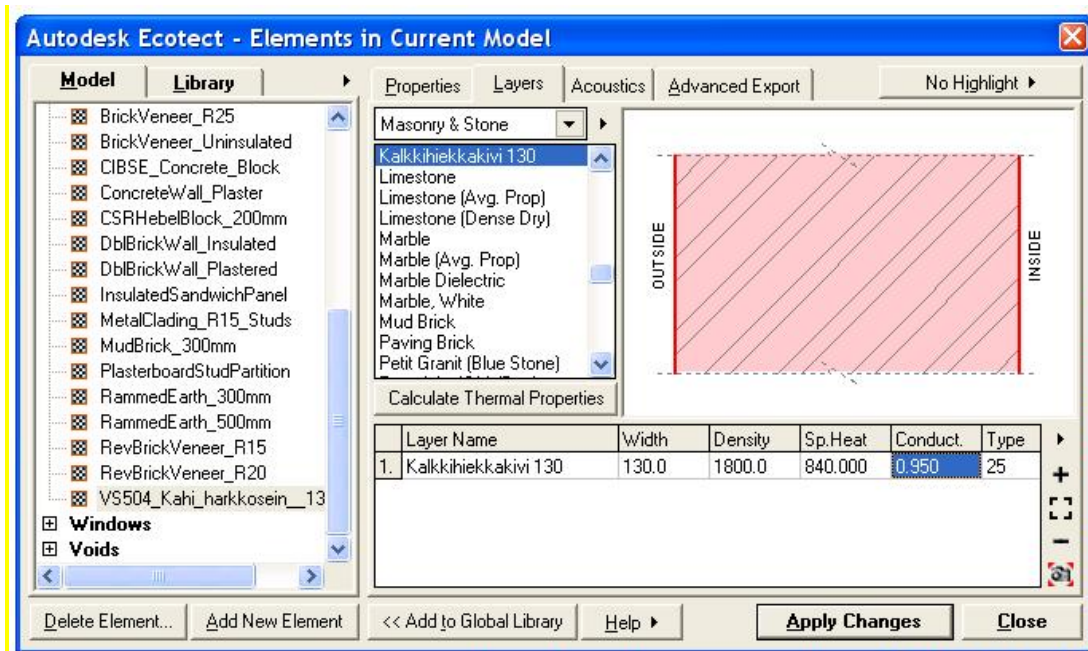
Autodesk Ecotect - Elements in Current Model

Model | Library

BrickVeneer_R25
BrickVeneer_Uninsulated
CIBSE_Concrete_Block
ConcreteWall_Plaster
CSRHebelBlock_200mm
DblBrickWall_Insulated
DblBrickWall_Plastered
InsulatedSandwichPanel
MetalClading_R15_Studs
MudBrick_300mm
PlasterboardStudPartition
RammedEarth_300mm
RammedEarth_500mm
RevBrickVeneer_R15
RevBrickVeneer_R20
VS504_Kahi_harkkosein__13
Windows
Voids

Properties | Layers | Acoustics | Advanced Export | No Highlight ▸

Masonry & Stone

Kalkkihiekkakivi 130
Limestone
Limestone (Avg. Prop)
Limestone (Dense Dry)
Marble
Marble (Avg. Prop)
Marble Dielectric
Marble, White
Mud Brick
Paving Brick
Petit Granit (Blue Stone)

Calculate Thermal Properties

OUTSIDE

INSIDE

| | Layer Name | Width | Density | Sp.Heat | Conduct. | Type |
|---|---|---|---|---|---|---|
| 1. | Kalkkihiekkakivi 130 | 130.0 | 1800.0 | 840.000 | 0.950 | 25 |

Delete Element... | Add New Element | << Add to Global Library | Help ▸ | Apply Changes | Close